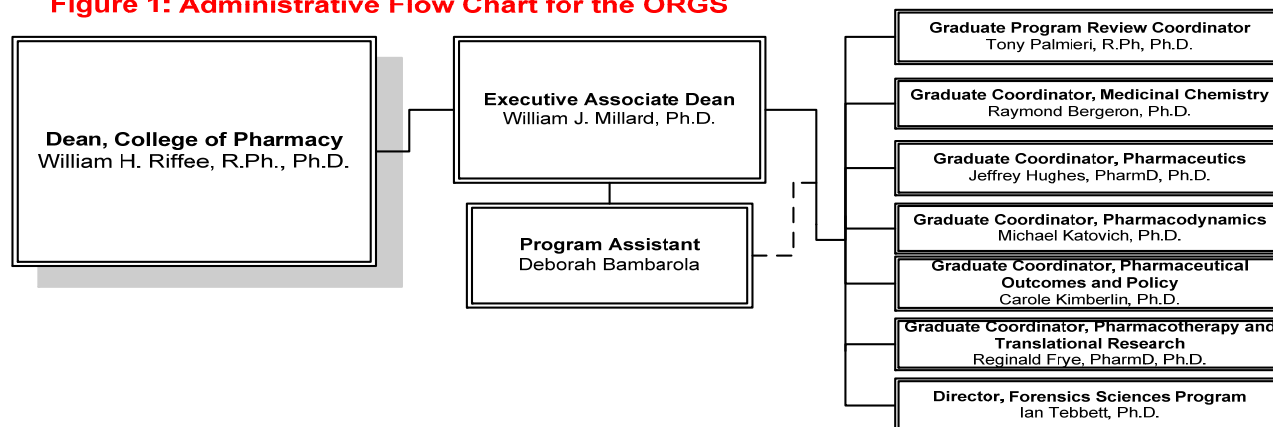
Figure 1: Administrative Flow Chart for the ORGS

Dean, College of Pharmacy
William H. Riffee, R.Ph., Ph.D.

Executive Associate Dean
William J. Millard, Ph.D.

Program Assistant
Deborah Bambarola

Graduate Program Review Coordinator
Tony Palmieri, R.Ph, Ph.D.

Graduate Coordinator, Medicinal Chemistry
Raymond Bergeron, Ph.D.

Graduate Coordinator, Pharmaceutics
Jeffrey Hughes, PharmD, Ph.D.

Graduate Coordinator, Pharmacodynamics
Michael Katovich, Ph.D.

Graduate Coordinator, Pharmaceutical Outcomes and Policy
Carole Kimberlin, Ph.D.

Graduate Coordinator, Pharmacotherapy and Translational Research
Reginald Frye, PharmD, Ph.D.

Director, Forensics Sciences Program
Ian Tebbett, Ph.D.